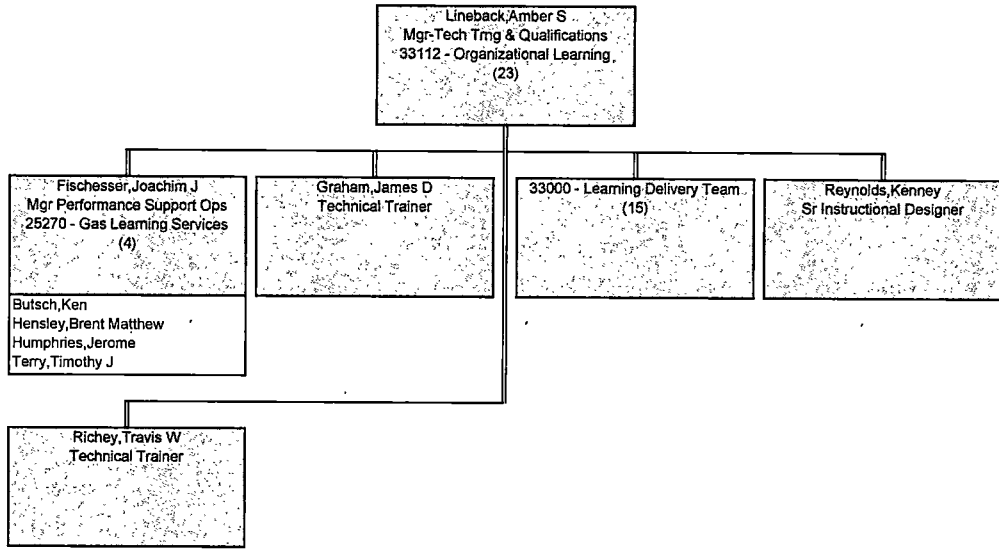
Lineback,Amber S
Mgr-Tech Trng & Qualifications
33112 - Organizational Learning
(23)

Fischesser,Joachim J
Mgr Performance Support Ops
25270 - Gas Learning Services
(4)

Butsch,Ken
Hensley,Brent Matthew
Humphries,Jerome
Terry,Timothy J

Graham,James D
Technical Trainer

33000 - Learning Delivery Team
(15)

Reynolds,Kenney
Sr Instructional Designer

Richey,Travis W
Technical Trainer